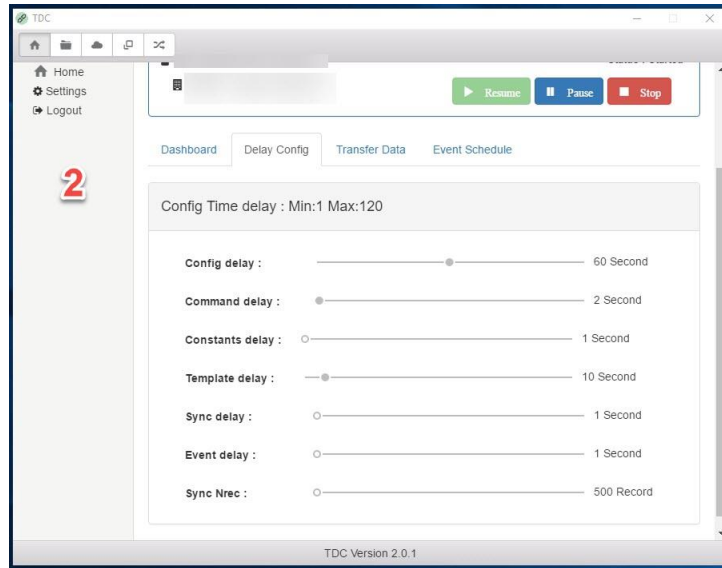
TDC

Home
Settings
Logout

2

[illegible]

Resume
Pause
Stop

Dashboard
Delay Config
Transfer Data
Event Schedule

Config Time delay : Min:1 Max:120

Config delay : 60 Second
Command delay : 2 Second
Constants delay : 1 Second
Template delay : 10 Second
Sync delay : 1 Second
Event delay : 1 Second
Sync Nrec : 500 Record

TDC Version 2.0.1